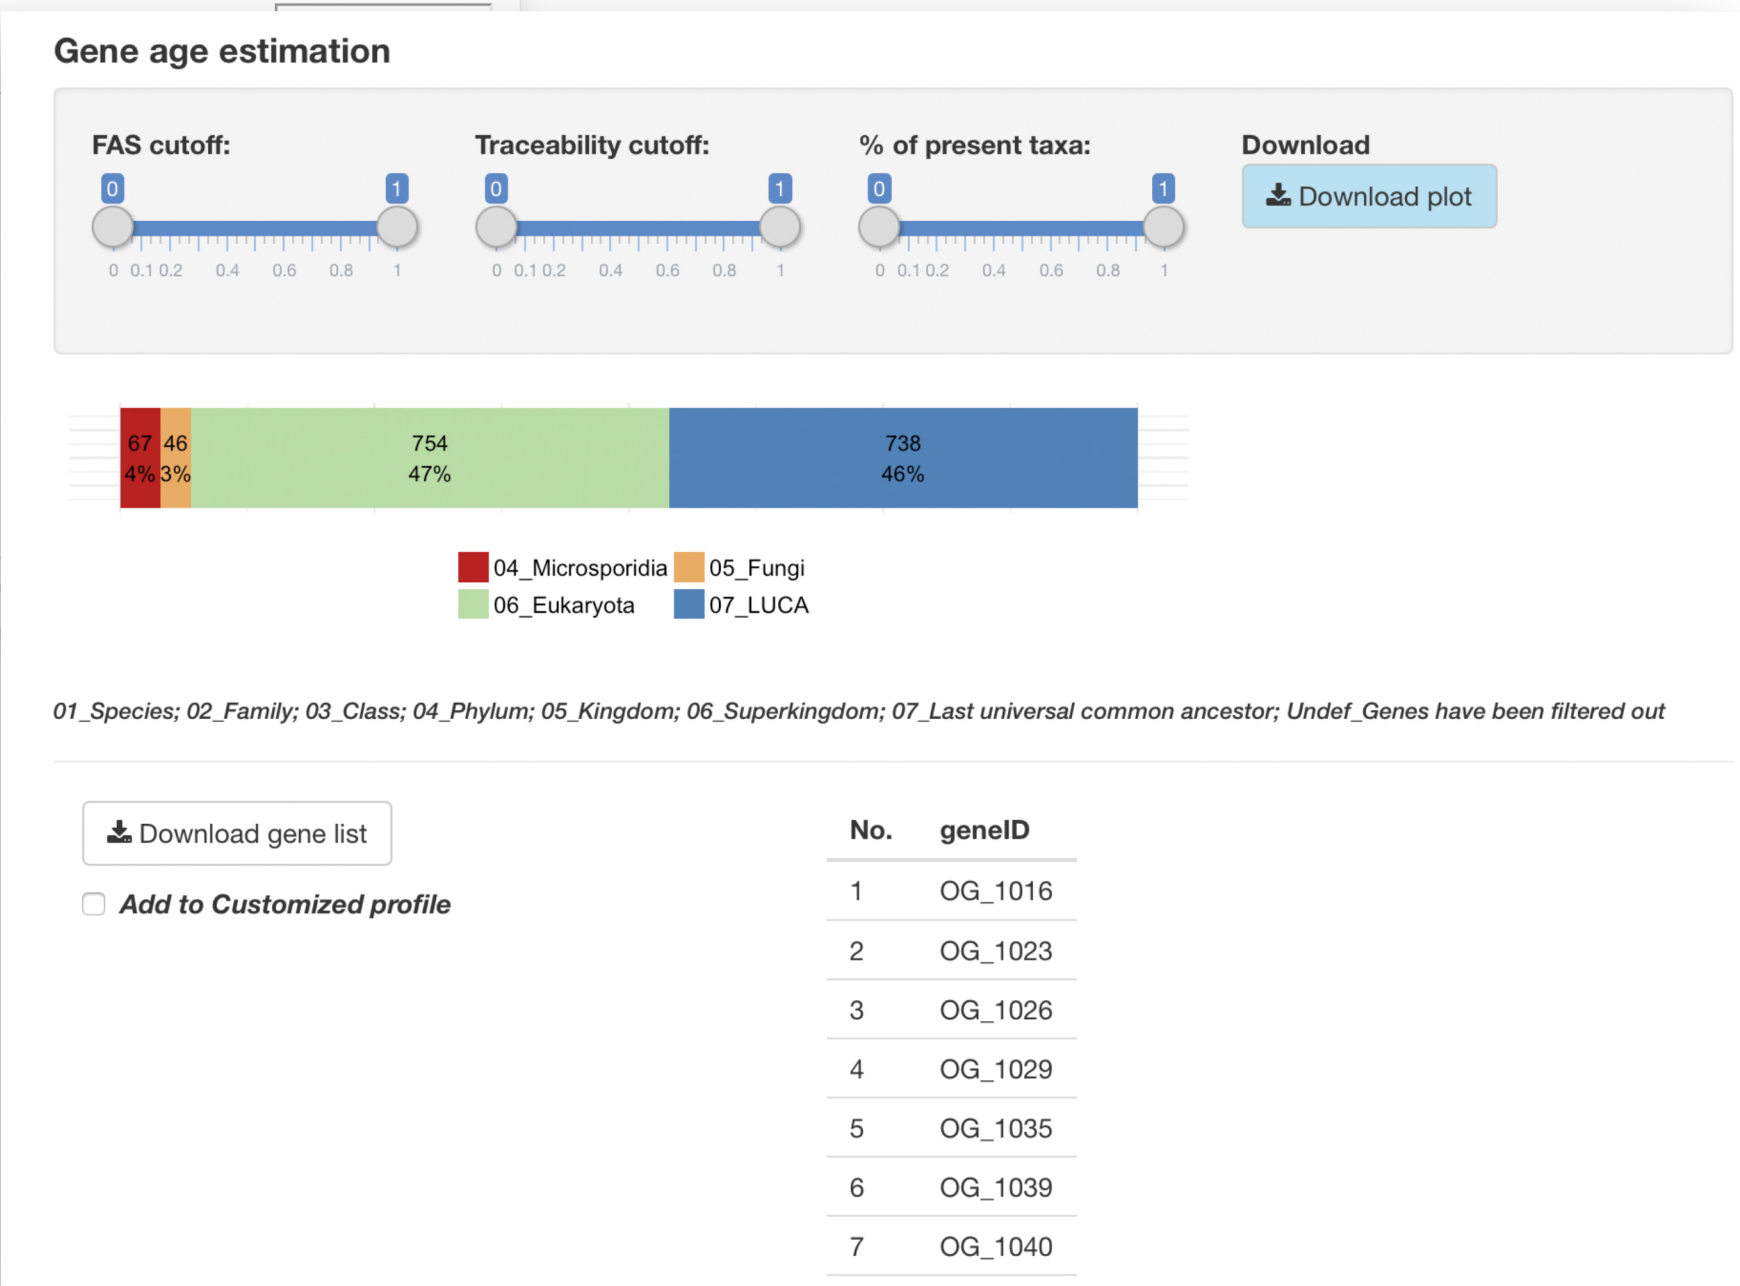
Gene age estimation

FAS cutoff:
0 1
0 0.1 0.2 0.4 0.6 0.8 1

Traceability cutoff:
0 1
0 0.1 0.2 0.4 0.6 0.8 1

% of present taxa:
0 1
0 0.1 0.2 0.4 0.6 0.8 1

Download
Download plot

67 4%
46 3%
754 47%
738 46%

04_Microsporidia
05_Fungi
06_Eukaryota
07_LUCA

*01_Species; 02_Family; 03_Class; 04_Phylum; 05_Kingdom; 06_Superkingdom; 07_Last universal common ancestor; Undef_Genes have been filtered out*

Download gene list

*Add to Customized profile*

| No. | geneID |
|---|---|
| 1 | OG_1016 |
| 2 | OG_1023 |
| 3 | OG_1026 |
| 4 | OG_1029 |
| 5 | OG_1035 |
| 6 | OG_1039 |
| 7 | OG_1040 |